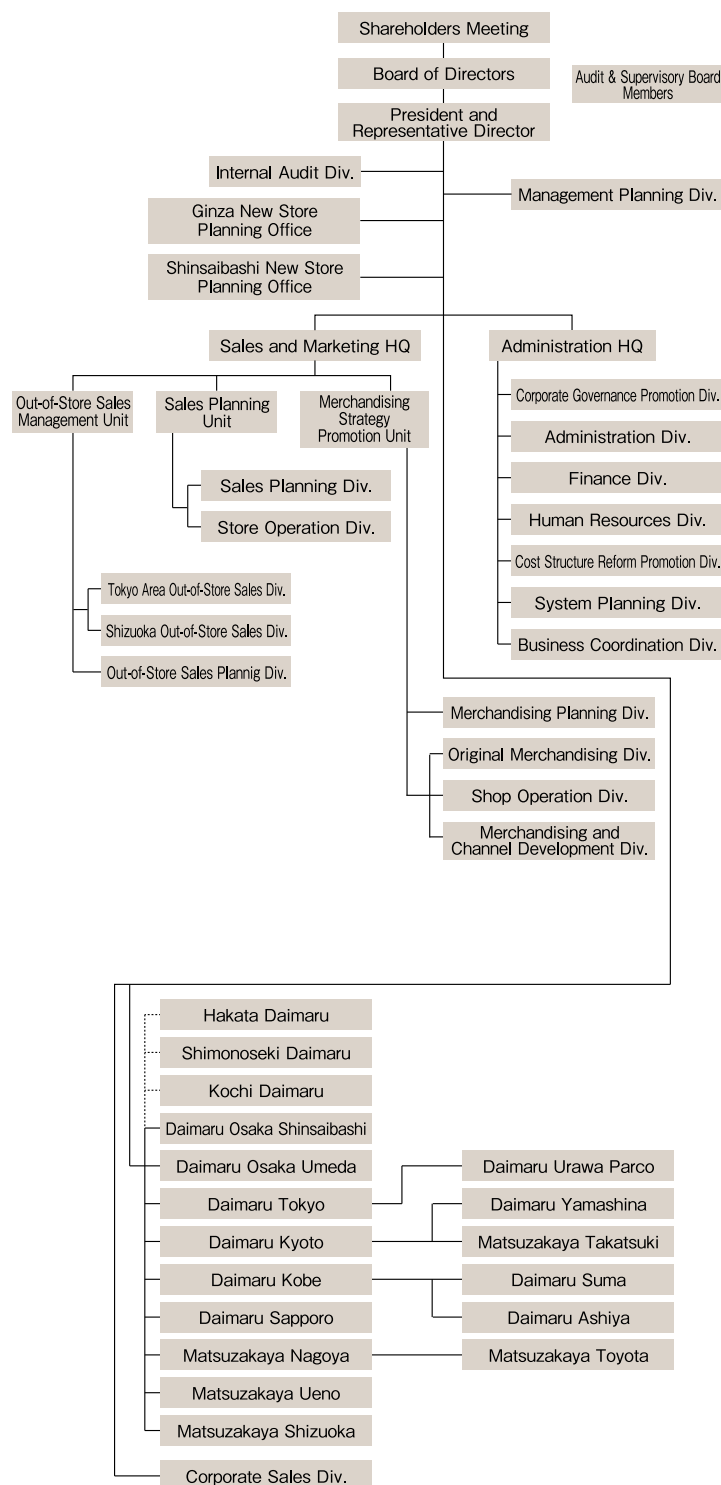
Shareholders Meeting

Board of Directors

Audit & Supervisory Board Members

President and Representative Director

Internal Audit Div.

Management Planning Div.

Ginza New Store Planning Office

Shinsaibashi New Store Planning Office

Sales and Marketing HQ

Administration HQ

Out-of-Store Sales Management Unit

Sales Planning Unit

Merchandising Strategy Promotion Unit

Corporate Governance Promotion Div.

Administration Div.

Sales Planning Div.

Finance Div.

Store Operation Div.

Human Resources Div.

Cost Structure Reform Promotion Div.

Tokyo Area Out-of-Store Sales Div.

System Planning Div.

Shizuoka Out-of-Store Sales Div.

Business Coordination Div.

Out-of-Store Sales Plannig Div.

Merchandising Planning Div.

Original Merchandising Div.

Shop Operation Div.

Merchandising and Channel Development Div.

Hakata Daimaru

Shimonoseki Daimaru

Kochi Daimaru

Daimaru Osaka Shinsaibashi

Daimaru Osaka Umeda

Daimaru Urawa Parco

Daimaru Tokyo

Daimaru Yamashina

Daimaru Kyoto

Matsuzakaya Takatsuki

Daimaru Kobe

Daimaru Suma

Daimaru Ashiya

Daimaru Sapporo

Matsuzakaya Nagoya

Matsuzakaya Toyota

Matsuzakaya Ueno

Matsuzakaya Shizuoka

Corporate Sales Div.